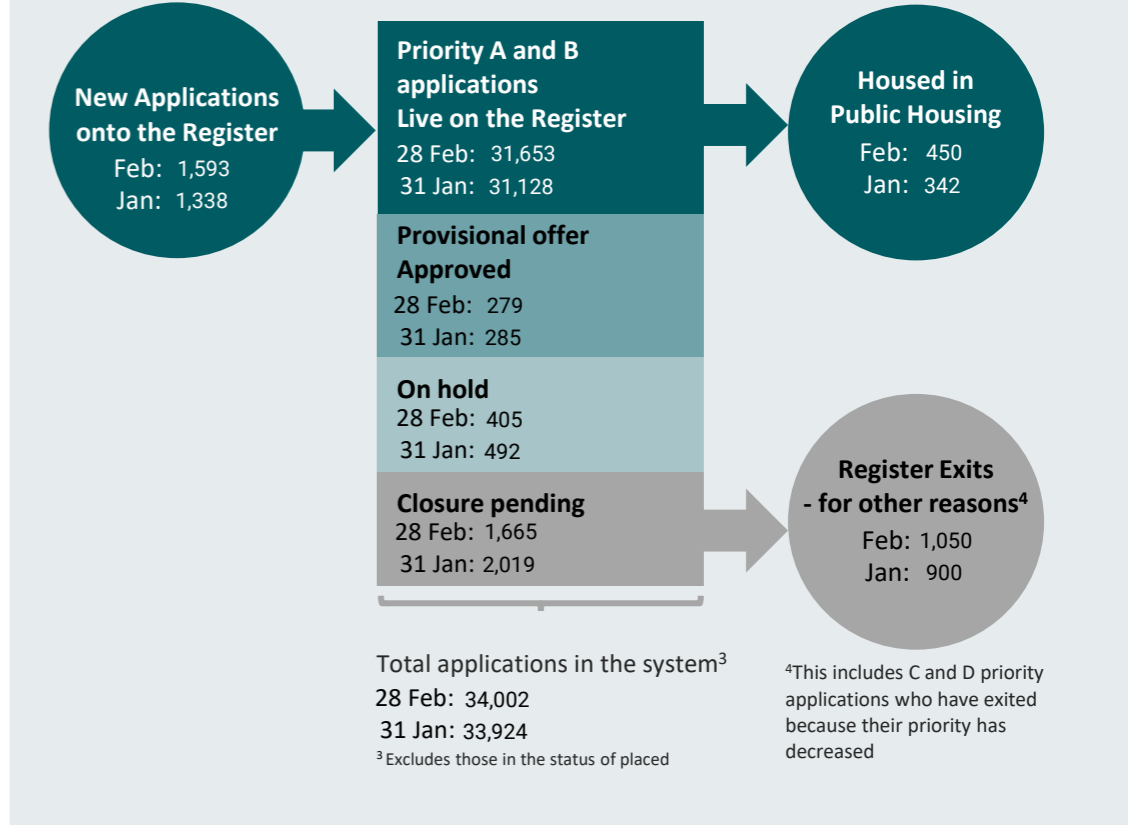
New Applications onto the Register
Feb: 1,593
Jan: 1,338

Priority A and B applications
Live on the Register
28 Feb: 31,653
31 Jan: 31,128

Provisional offer Approved
28 Feb: 279
31 Jan: 285

On hold
28 Feb: 405
31 Jan: 492

Closure pending
28 Feb: 1,665
31 Jan: 2,019

Housed in Public Housing
Feb: 450
Jan: 342

Register Exits - for other reasons$^4$
Feb: 1,050
Jan: 900

Total applications in the system$^3$
28 Feb: 34,002
31 Jan: 33,924
$^3$ Excludes those in the status of placed

$^4$This includes C and D priority applications who have exited because their priority has decreased